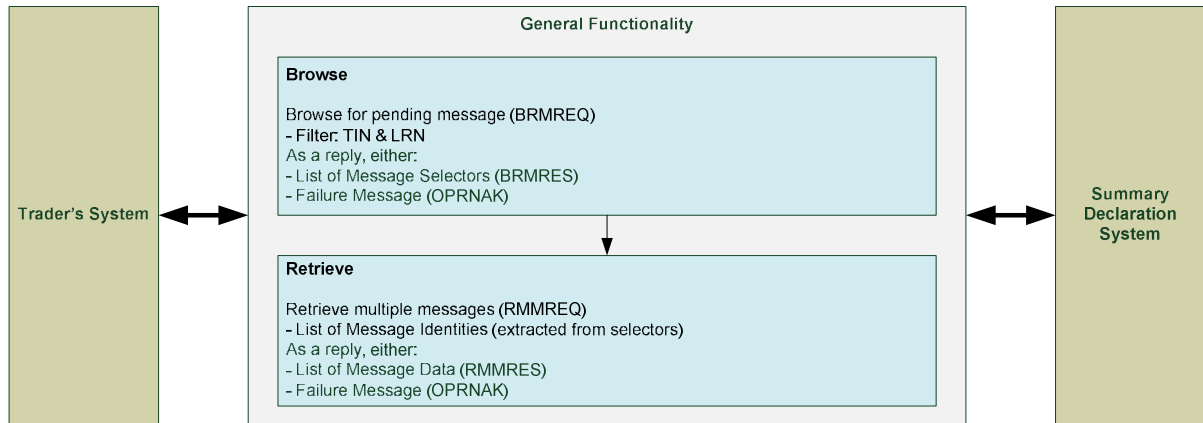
Trader's System

General Functionality

Browse

Browse for pending message (BRMREQ)
- Filter: TIN & LRN
As a reply, either:
- List of Message Selectors (BRMRES)
- Failure Message (OPRNAK)

Retrieve

Retrieve multiple messages (RMMREQ)
- List of Message Identities (extracted from selectors)
As a reply, either:
- List of Message Data (RMMRES)
- Failure Message (OPRNAK)

Summary Declaration System